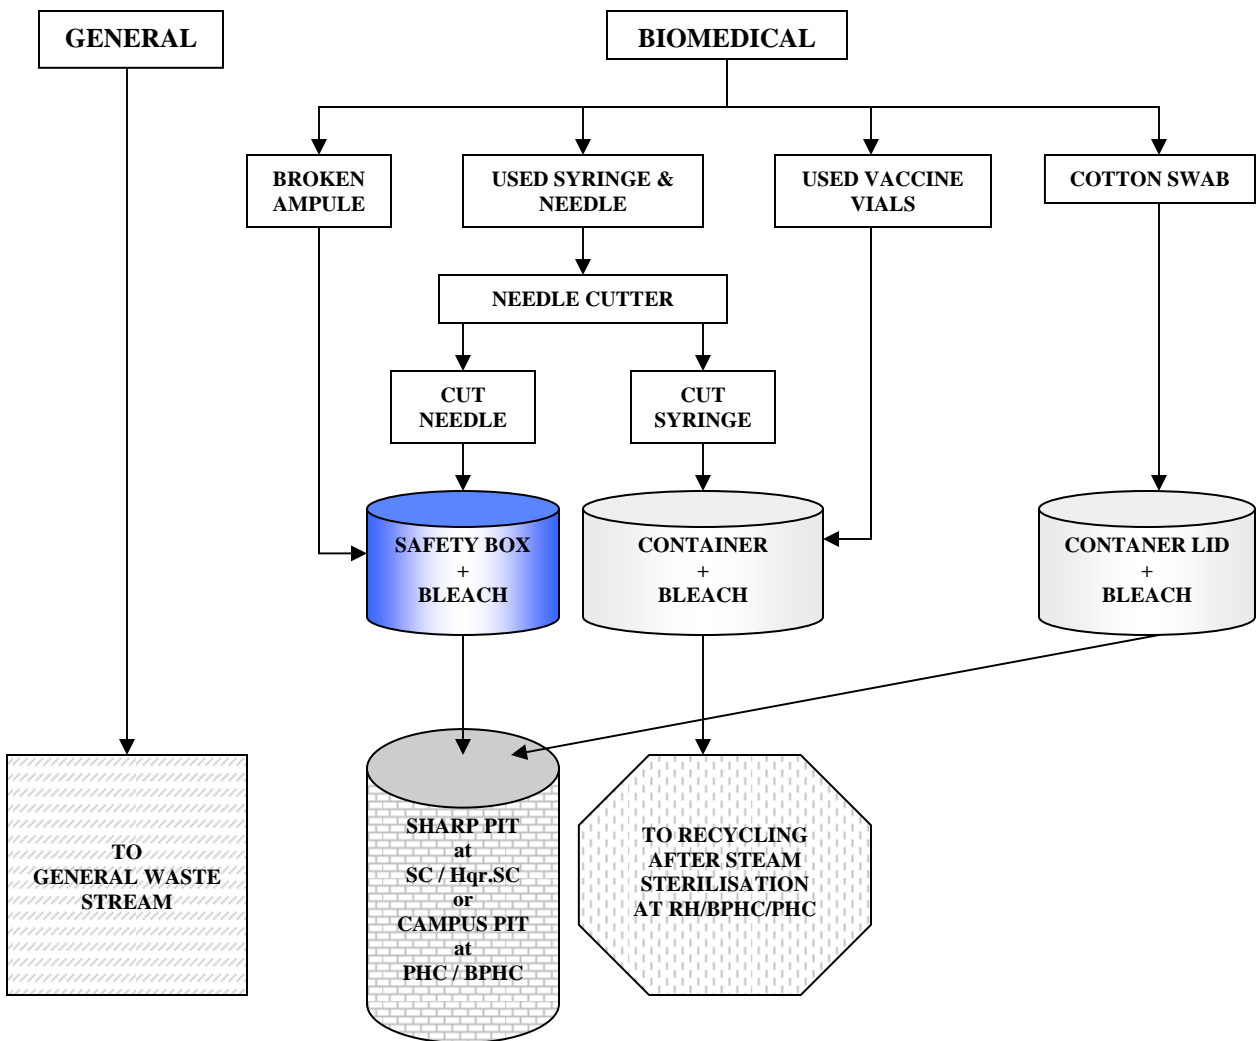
GENERAL

BIOMEDICAL

BROKEN AMPULE

USED SYRINGE & NEEDLE

USED VACCINE VIALS

COTTON SWAB

NEEDLE CUTTER

CUT NEEDLE

CUT SYRINGE

SAFETY BOX
+
BLEACH

CONTAINER
+
BLEACH

CONTANER LID
+
BLEACH

TO GENERAL WASTE STREAM

SHARP PIT
at
SC / Hqr.SC
or
CAMPUS PIT
at
PHC / BPHC

TO RECYCLING AFTER STEAM STERILISATION AT RH/BPHC/PHC